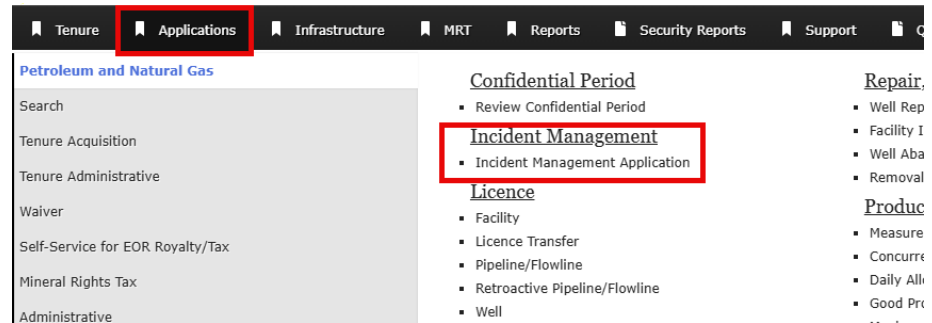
Tenure Applications Infrastructure MRT Reports Security Reports Support Q

Petroleum and Natural Gas
Search
Tenure Acquisition
Tenure Administrative
Waiver
Self-Service for EOR Royalty/Tax
Mineral Rights Tax
Administrative

Confidential Period
- Review Confidential Period

Incident Management
- Incident Management Application

Licence
- Facility
- Licence Transfer
- Pipeline/Flowline
- Retroactive Pipeline/Flowline
- Well

Repair
- Well Rep
- Facility I
- Well Aba
- Removal

Produc
- Measure
- Concurre
- Daily All
- Good Pro